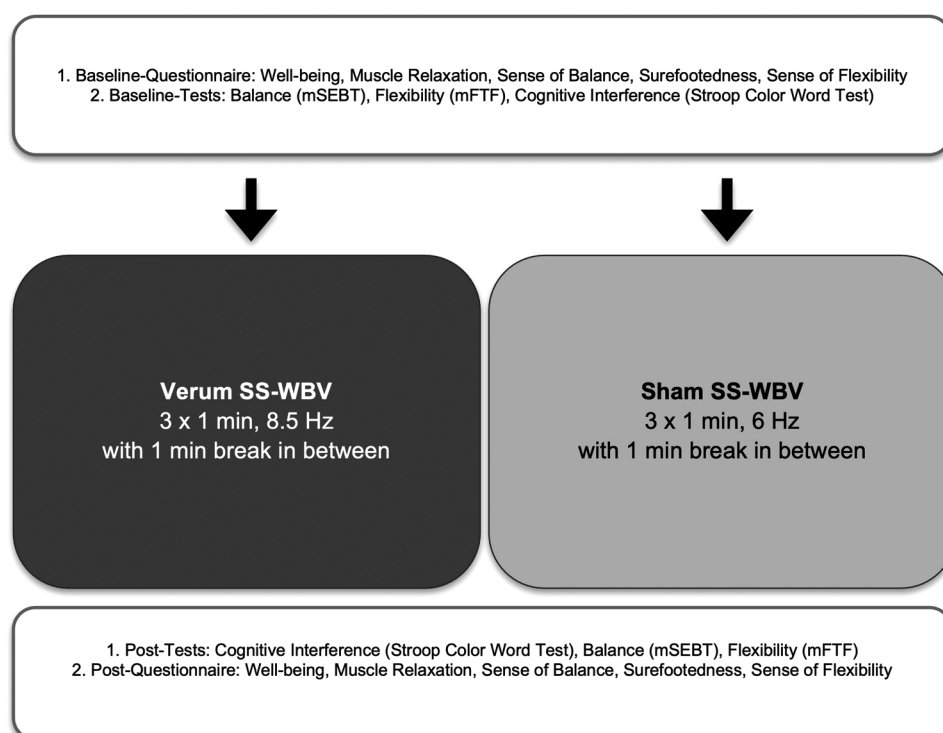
1. Baseline-Questionnaire: Well-being, Muscle Relaxation, Sense of Balance, Surefootedness, Sense of Flexibility
2. Baseline-Tests: Balance (mSEBT), Flexibility (mFTF), Cognitive Interference (Stroop Color Word Test)

**Verum SS-WBV**
3 x 1 min, 8.5 Hz
with 1 min break in between

**Sham SS-WBV**
3 x 1 min, 6 Hz
with 1 min break in between

1. Post-Tests: Cognitive Interference (Stroop Color Word Test), Balance (mSEBT), Flexibility (mFTF)
2. Post-Questionnaire: Well-being, Muscle Relaxation, Sense of Balance, Surefootedness, Sense of Flexibility